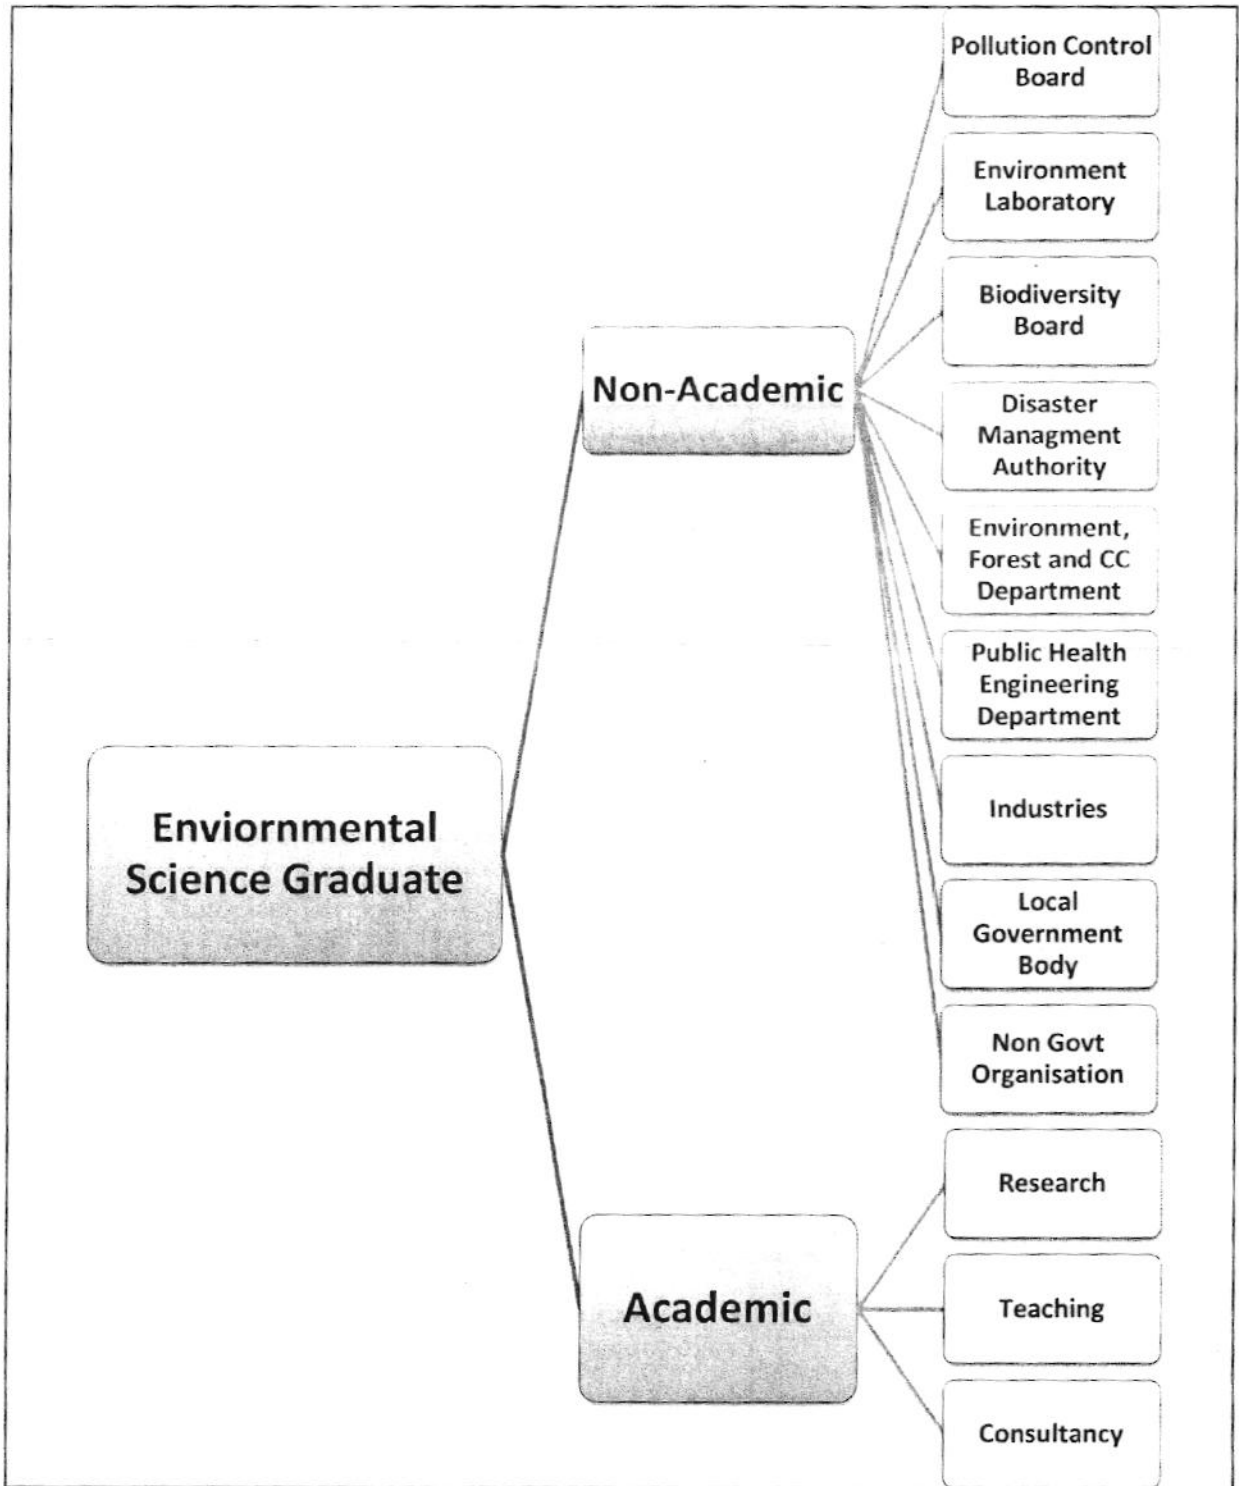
Enviornmental Science Graduate

Non-Academic

Pollution Control Board

Environment Laboratory

Biodiversity Board

Disaster Managment Authority

Environment, Forest and CC Department

Public Health Engineering Department

Industries

Local Government Body

Non Govt Organisation

Academic

Research

Teaching

Consultancy